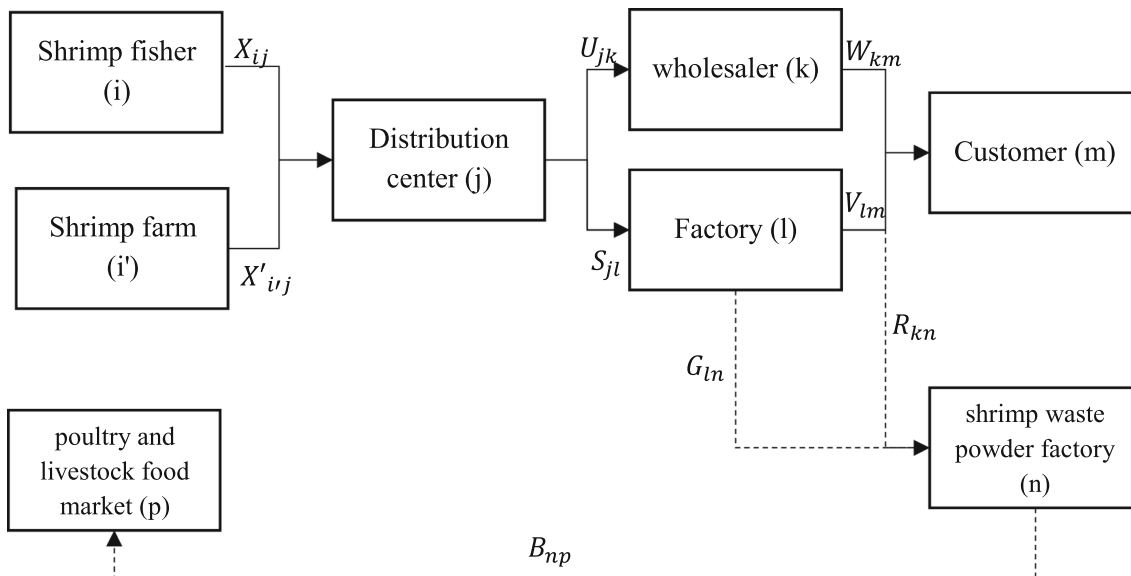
Shrimp fisher (i)

$X_{ij}$

Shrimp farm (i')

$X'_{i'j}$

Distribution center (j)

$U_{jk}$

$S_{jl}$

wholesaler (k)

$W_{km}$

Factory (l)

$V_{lm}$

Customer (m)

$R_{kn}$

$G_{ln}$

poultry and livestock food market (p)

shrimp waste powder factory (n)

$B_{np}$